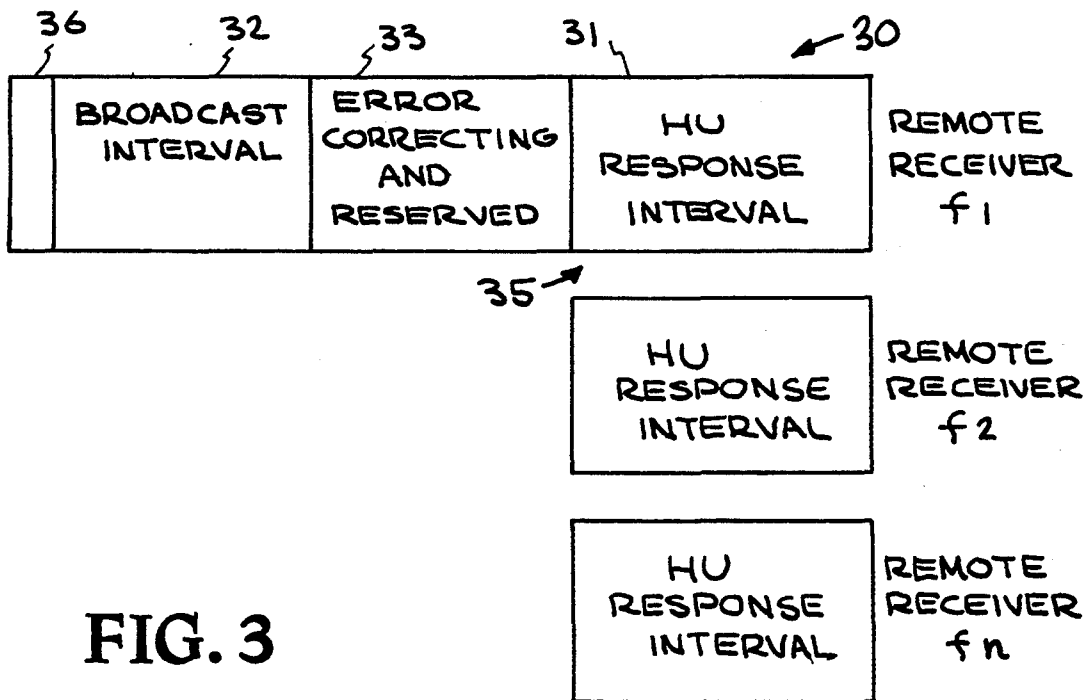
36 32 33 31 30

BROADCAST INTERVAL

ERROR CORRECTING AND RESERVED

HU RESPONSE INTERVAL

REMOTE RECEIVER $f_1$

35

HU RESPONSE INTERVAL

REMOTE RECEIVER $f_2$

HU RESPONSE INTERVAL

REMOTE RECEIVER $f_n$

FIG. 3